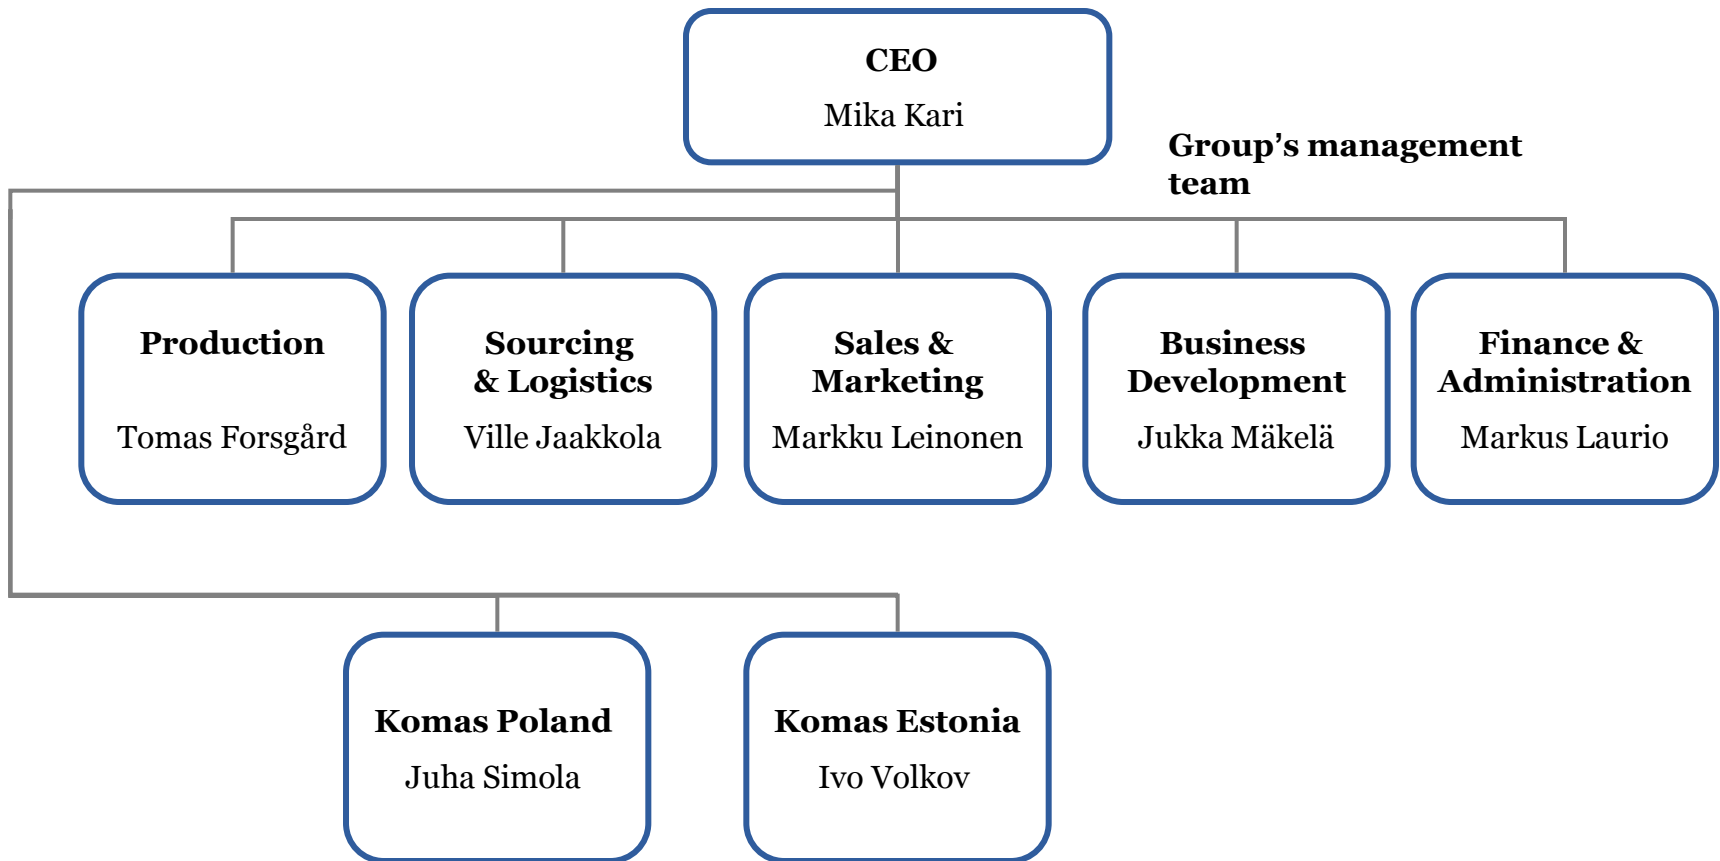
CEO
Mika Kari

Group’s management team

Production
Tomas Forsgård

Sourcing & Logistics
Ville Jaakkola

Sales & Marketing
Markku Leinonen

Business Development
Jukka Mäkelä

Finance & Administration
Markus Laurio

Komas Poland
Juha Simola

Komas Estonia
Ivo Volkov